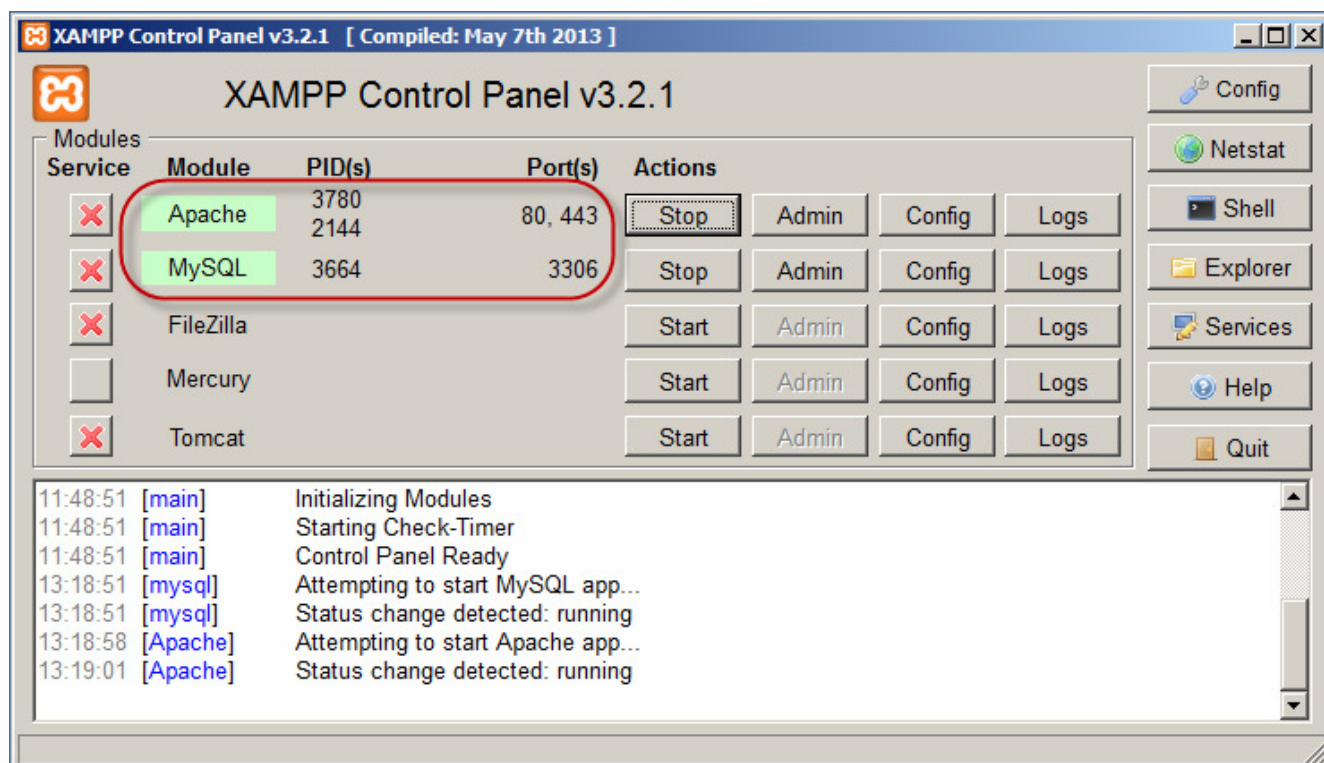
XAMPP Control Panel v3.2.1 [ Compiled: May 7th 2013 ]

XAMPP Control Panel v3.2.1

Config
Netstat
Shell
Explorer
Services
Help
Quit

Modules

| Service | Module | PID(s) | Port(s) | Actions | | | |
|---|---|---|---|---|---|---|---|
| | Apache | 3780 2144 | 80, 443 | Stop | Admin | Config | Logs |
| | MySQL | 3664 | 3306 | Stop | Admin | Config | Logs |
| | FileZilla | | | Start | Admin | Config | Logs |
| | Mercury | | | Start | Admin | Config | Logs |
| | Tomcat | | | Start | Admin | Config | Logs |

11:48:51 [main] Initializing Modules
11:48:51 [main] Starting Check-Timer
11:48:51 [main] Control Panel Ready
13:18:51 [mysql] Attempting to start MySQL app...
13:18:51 [mysql] Status change detected: running
13:18:58 [Apache] Attempting to start Apache app...
13:19:01 [Apache] Status change detected: running